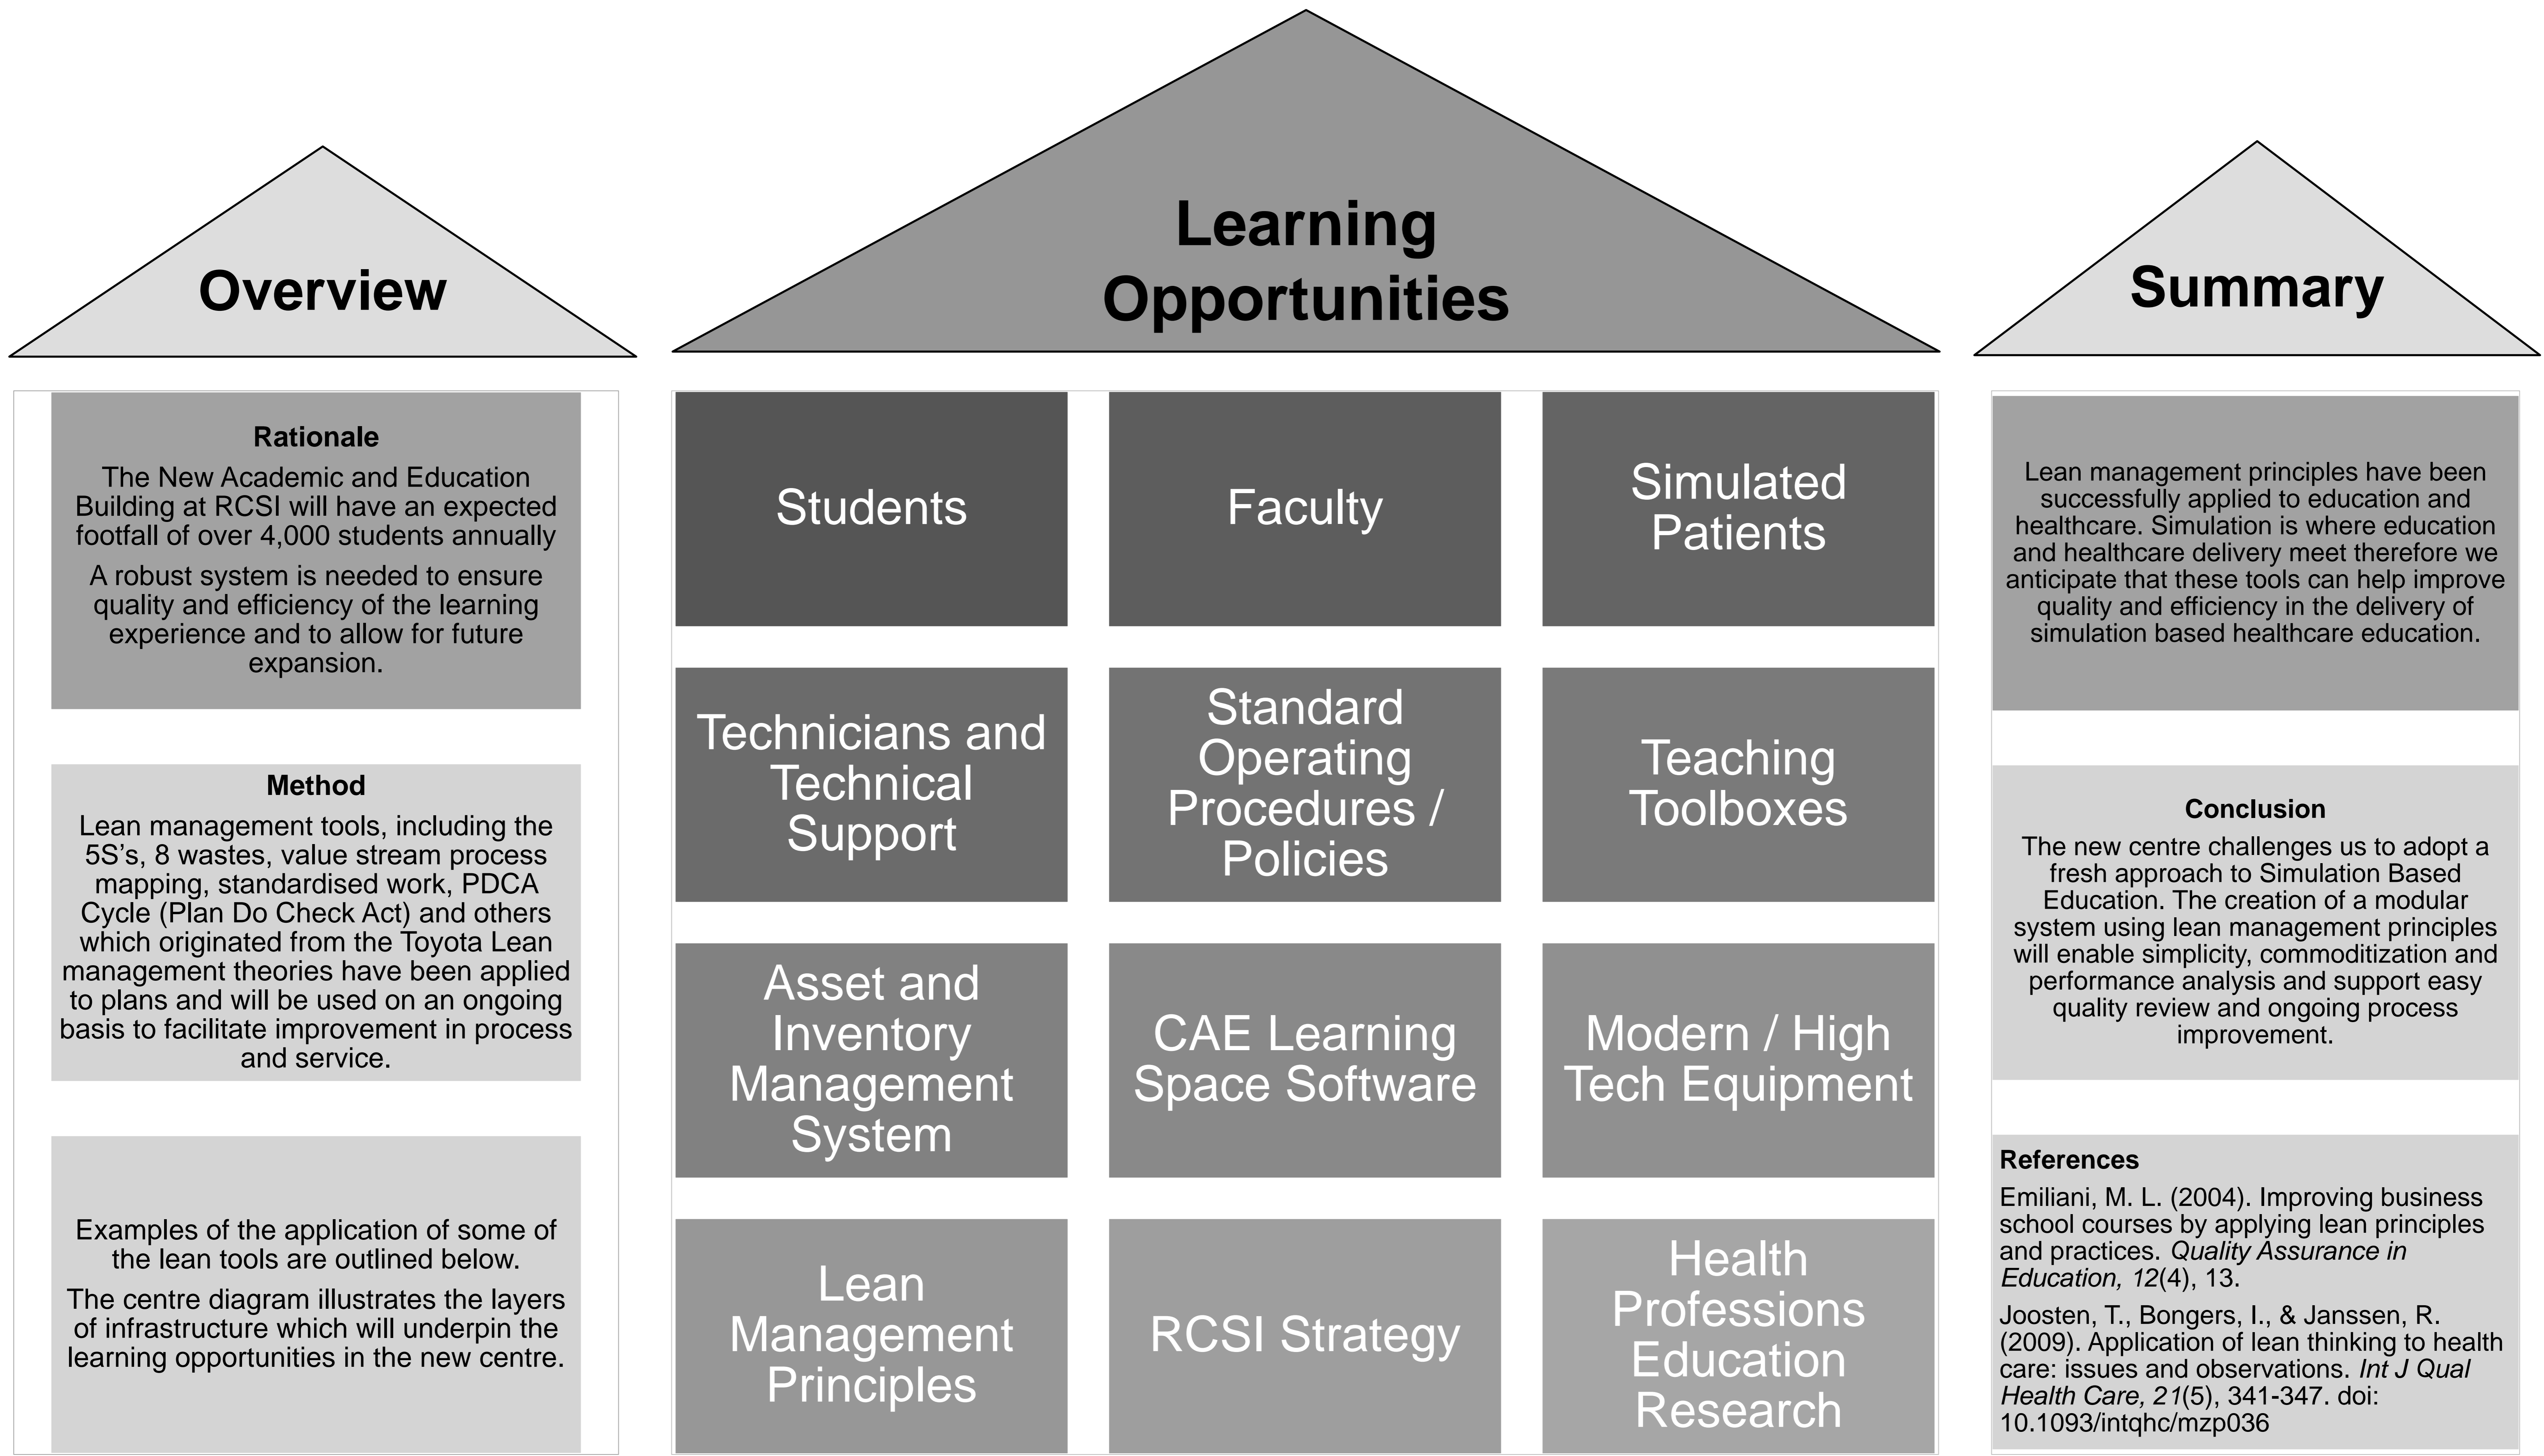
Overview

Learning Opportunities

Summary

Rationale
The New Academic and Education Building at RCSI will have an expected footfall of over 4,000 students annually

A robust system is needed to ensure quality and efficiency of the learning experience and to allow for future expansion.

Method
Lean management tools, including the 5S's, 8 wastes, value stream process mapping, standardised work, PDCA Cycle (Plan Do Check Act) and others which originated from the Toyota Lean management theories have been applied to plans and will be used on an ongoing basis to facilitate improvement in process and service.

Examples of the application of some of the lean tools are outlined below.

The centre diagram illustrates the layers of infrastructure which will underpin the learning opportunities in the new centre.

Students

Faculty

Simulated Patients

Technicians and Technical Support

Standard Operating Procedures / Policies

Teaching Toolboxes

Asset and Inventory Management System

CAE Learning Space Software

Modern / High Tech Equipment

Lean Management Principles

RCSI Strategy

Health Professions Education Research

Lean management principles have been successfully applied to education and healthcare. Simulation is where education and healthcare delivery meet therefore we anticipate that these tools can help improve quality and efficiency in the delivery of simulation based healthcare education.

Conclusion
The new centre challenges us to adopt a fresh approach to Simulation Based Education. The creation of a modular system using lean management principles will enable simplicity, commoditization and performance analysis and support easy quality review and ongoing process improvement.

References
Emiliani, M. L. (2004). Improving business school courses by applying lean principles and practices. *Quality Assurance in Education, 12*(4), 13.

Joosten, T., Bongers, I., & Janssen, R. (2009). Application of lean thinking to health care: issues and observations. *Int J Qual Health Care, 21*(5), 341-347. doi: 10.1093/intqhc/mzp036